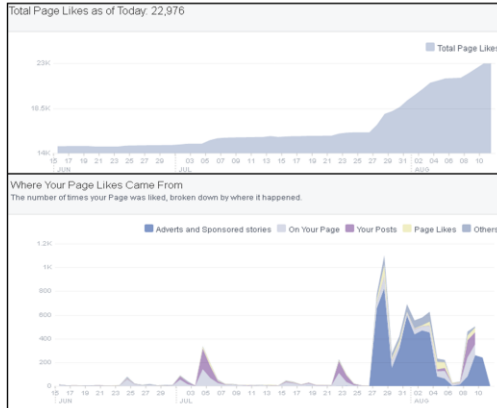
Total Page Likes as of Today: 22,976

Total Page Likes

23K

18.5K

14K

15 17 19 21 23 25 27 29 01 03 05 07 09 11 13 15 17 19 21 23 25 27 29 31 02 04 06 08 10

JUN JUL AUG

Where Your Page Likes Came From

The number of times your Page was liked, broken down by where it happened.

Adverts and Sponsored stories On Your Page Your Posts Page Likes Others

1.2K

1K

800

600

400

200

0

15 17 19 21 23 25 27 29 01 03 05 07 09 11 13 15 17 19 21 23 25 27 29 31 02 04 06 08 10

JUN JUL AUG